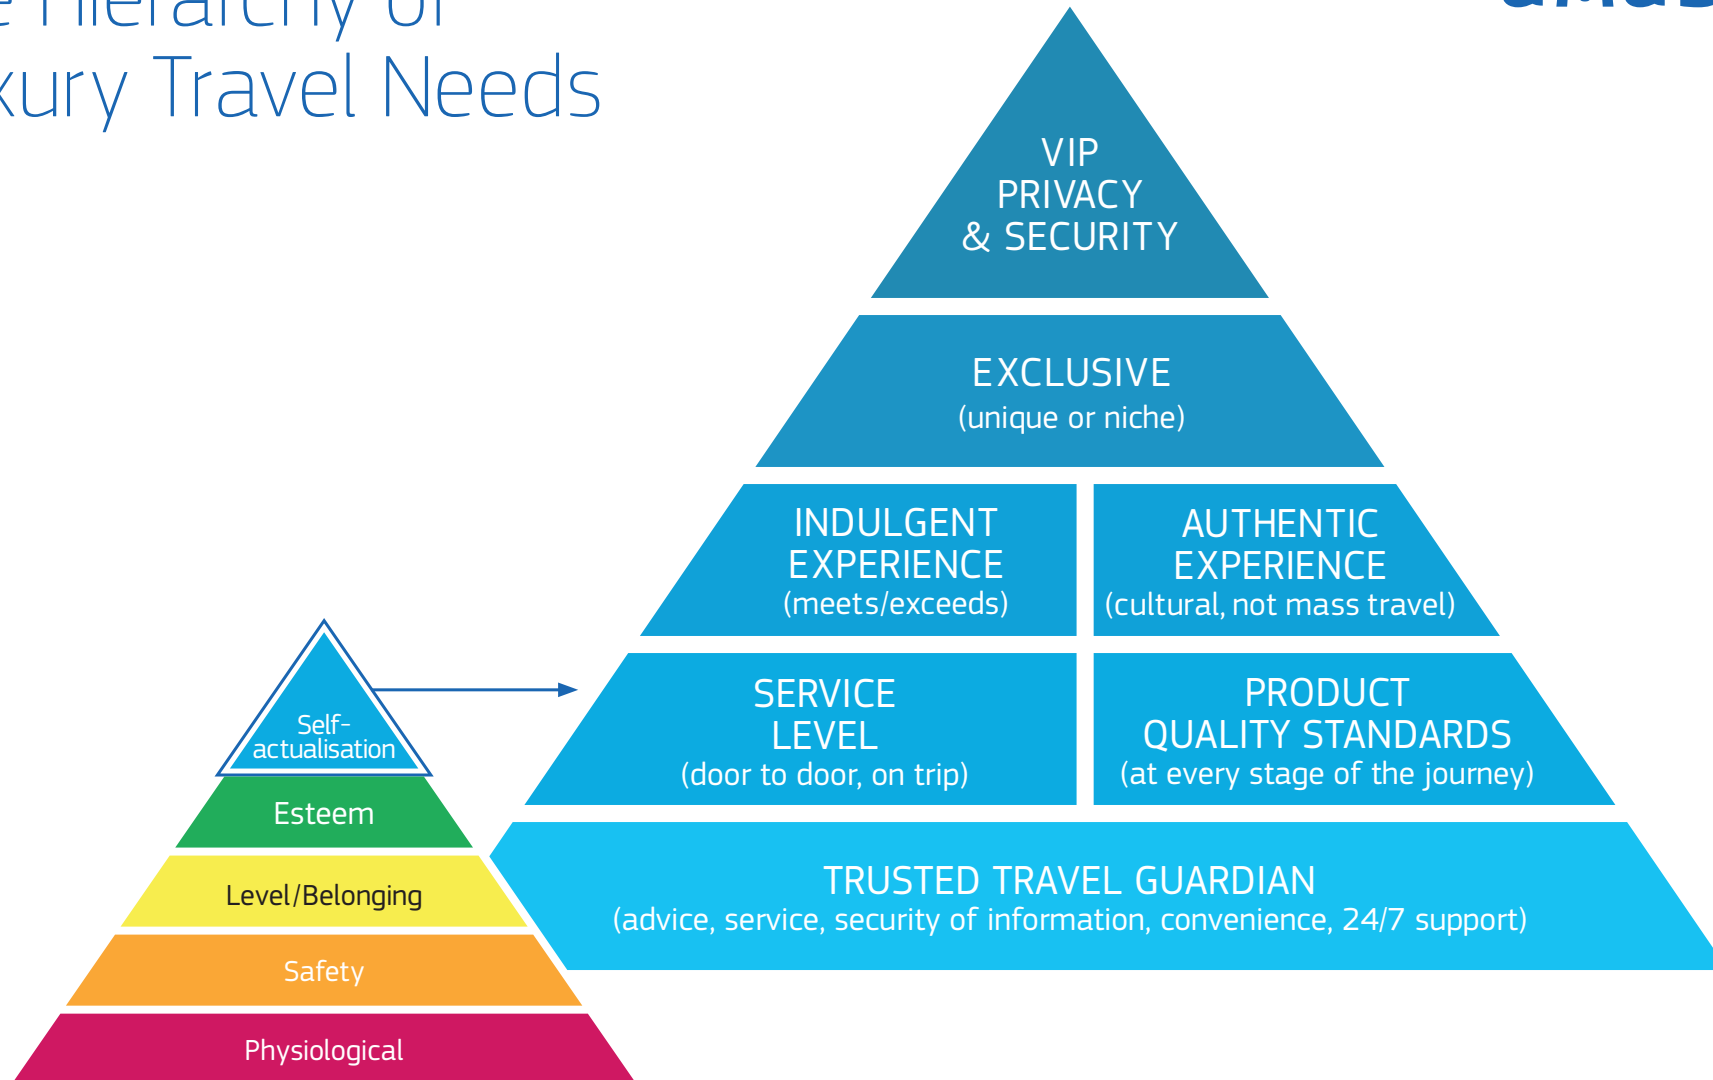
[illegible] Hierarchy of
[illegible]xury Travel Needs

VIP
PRIVACY
& SECURITY

EXCLUSIVE
(unique or niche)

INDULGENT
EXPERIENCE
(meets/exceeds)

AUTHENTIC
EXPERIENCE
(cultural, not mass travel)

SERVICE
LEVEL
(door to door, on trip)

PRODUCT
QUALITY STANDARDS
(at every stage of the journey)

TRUSTED TRAVEL GUARDIAN
(advice, service, security of information, convenience, 24/7 support)

Self-
actualisation

Esteem

Level/Belonging

Safety

Physiological